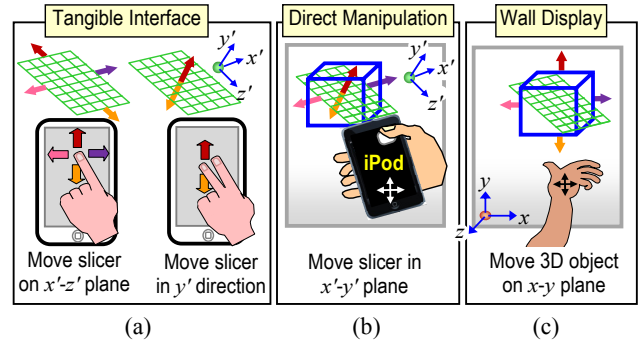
Tangible Interface

$y'$ $x'$ $z'$

Move slicer on $x'$-$z'$ plane

Move slicer in $y'$ direction

(a)

Direct Manipulation

$y'$ $x'$ $z'$

iPod

Move slicer in $x'$-$y'$ plane

(b)

Wall Display

$y$ $x$ $z$

Move 3D object on $x$-$y$ plane

(c)